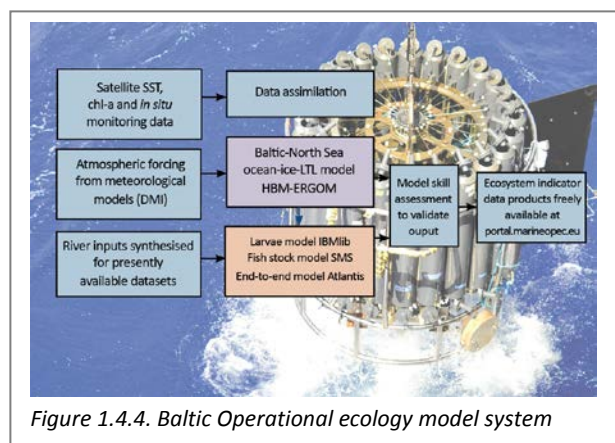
Satellite SST, chl-a and *in situ* monitoring data

Data assimilation

Atmospheric forcing from meteorological models (DMI)

Baltic-North Sea ocean-ice-LTL model HBM-ERGOM

Model skill assessment to validate ouput

Ecosystem indicator data products freely available at portal.marineopec.eu

River inputs synthesised for presently available datasets

Larvae model IBMlib
Fish stock model SMS
End-to-end model Atlantis

*Figure 1.4.4. Baltic Operational ecology model system*